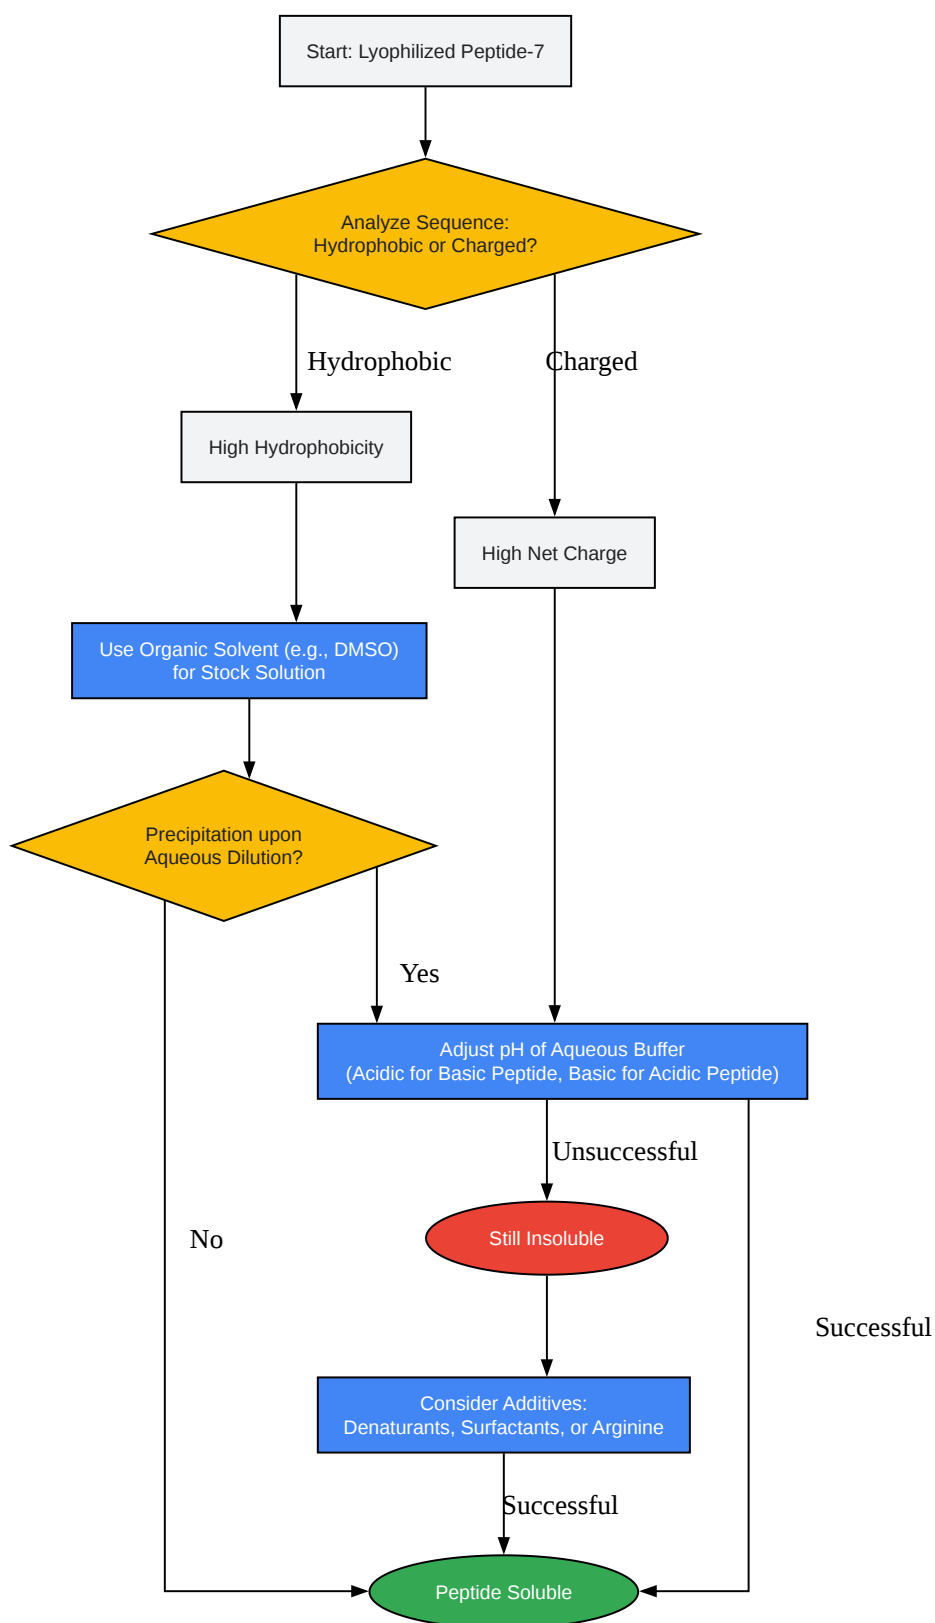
Start: Lyophilized Peptide-7

Analyze Sequence: Hydrophobic or Charged?

Hydrophobic

Charged

High Hydrophobicity

High Net Charge

Use Organic Solvent (e.g., DMSO) for Stock Solution

Precipitation upon Aqueous Dilution?

Yes

Adjust pH of Aqueous Buffer (Acidic for Basic Peptide, Basic for Acidic Peptide)

Unsuccessful

No

Still Insoluble

Successful

Consider Additives: Denaturants, Surfactants, or Arginine

Successful

Peptide Soluble